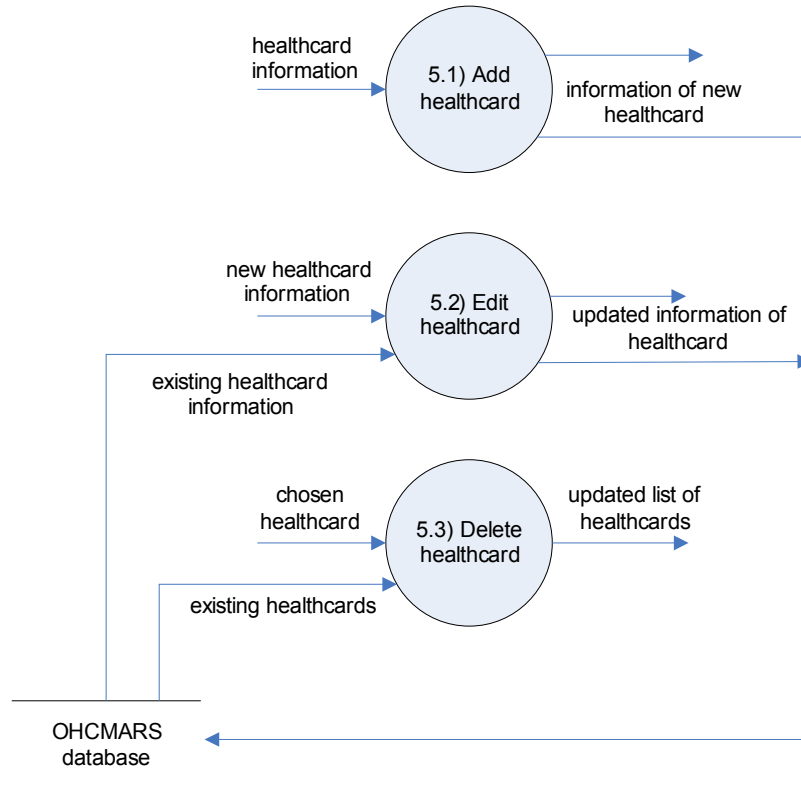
healthcard information

5.1) Add healthcard

information of new healthcard

new healthcard information

5.2) Edit healthcard

updated information of healthcard

existing healthcard information

chosen healthcard

5.3) Delete healthcard

updated list of healthcards

existing healthcards

OHCMARS database